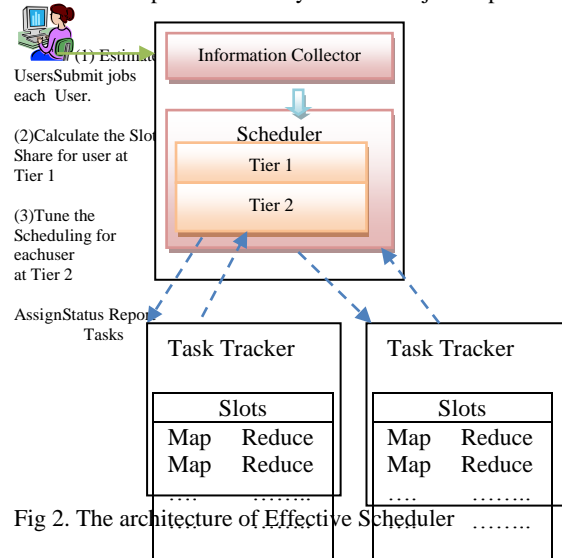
(1) Estimat
UsersSubmit jobs each User.

Information Collector

Scheduler

Tier 1

Tier 2

(2)Calculate the Slot Share for user at Tier 1

(3)Tune the Scheduling for eachuser at Tier 2

AssignStatus Repor
Tasks

Task Tracker

Slots

| Map | Reduce |
|---|---|
| Map | Reduce |
| …. | …….. |

Task Tracker

Slots

| Map | Reduce |
|---|---|
| Map | Reduce |
| …. | …….. |
| | …….. |

Fig 2. The architecture of Effective Scheduler